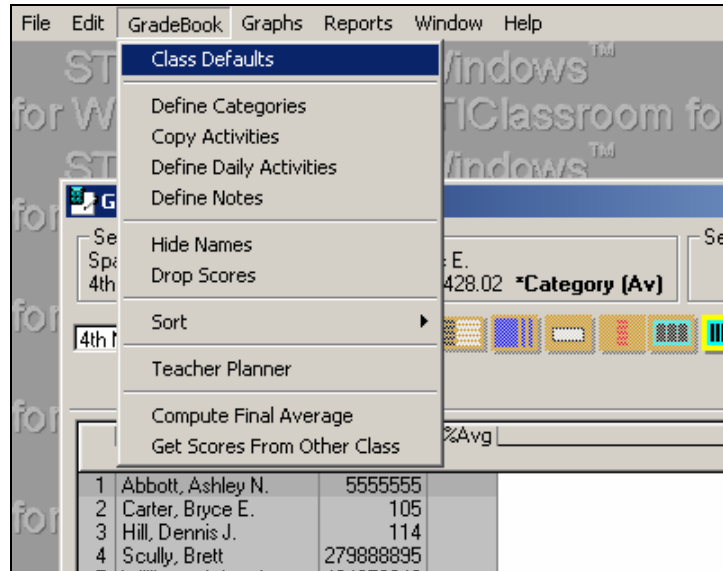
File Edit GradeBook Graphs Reports Window Help

Class Defaults

Define Categories
Copy Activities
Define Daily Activities
Define Notes

Hide Names
Drop Scores

Sort

Teacher Planner

Compute Final Average
Get Scores From Other Class

ST Windows™
for W TIClassroom fo
ST Windows™

G
Se
Spa
4th
E.
428.02 *Category (Av)
Se
4th N

%Avg

| | | |
|---|---|---|
| 1 | Abbott, Ashley N. | 5555555 |
| 2 | Carter, Bryce E. | 105 |
| 3 | Hill, Dennis J. | 114 |
| 4 | Scully, Brett | 279888895 |